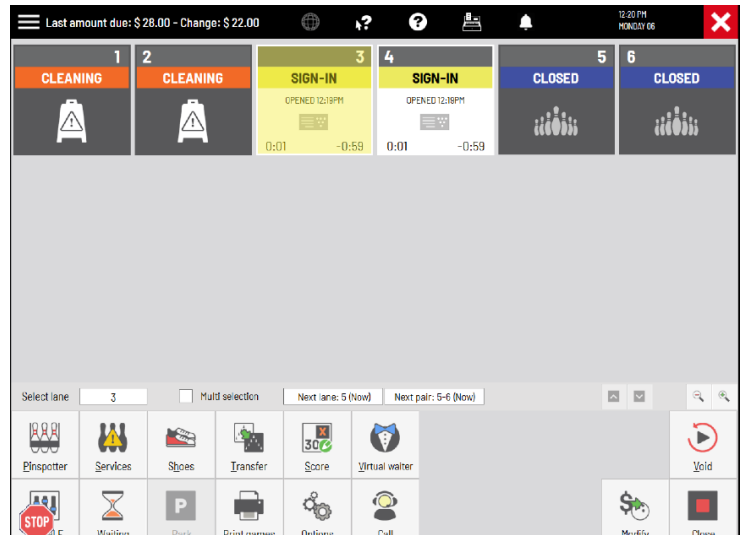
Last amount due: $ 28.00 - Change: $ 22.00

12:20 PM
MONDAY 06

1
CLEANING

2
CLEANING

3
SIGN-IN
OPENED 12:18PM
0:01 -0:59

4
SIGN-IN
OPENED 12:18PM
0:01 -0:59

5
CLOSED

6
CLOSED

Select lane 3
Multi selection
Next lane: 5 (Now)
Next pair: 5-6 (Now)

Pinspotter
Services
Shoes
Transfer
Score
Virtual waiter
Void

STOP
Waiting
Park
Print games
Options
Call
Modify
Close